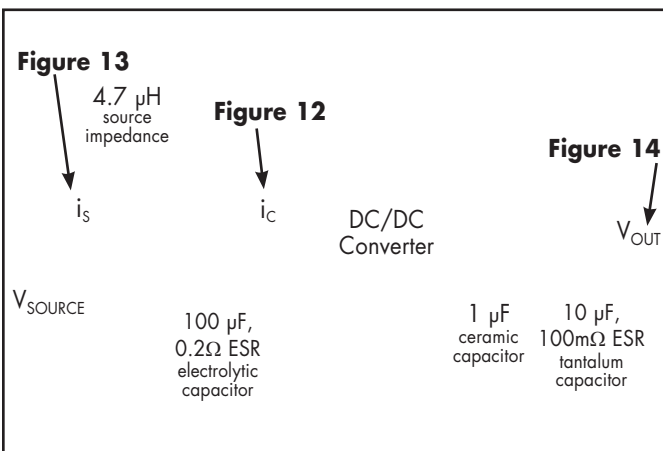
Figure 13

4.7 μH
source
impedance

Figure 12

Figure 14

$i_S$

$i_C$

DC/DC
Converter

$V_{OUT}$

$V_{SOURCE}$

100 μF,
0.2Ω ESR
electrolytic
capacitor

1 μF
ceramic
capacitor

10 μF,
100mΩ ESR
tantalum
capacitor